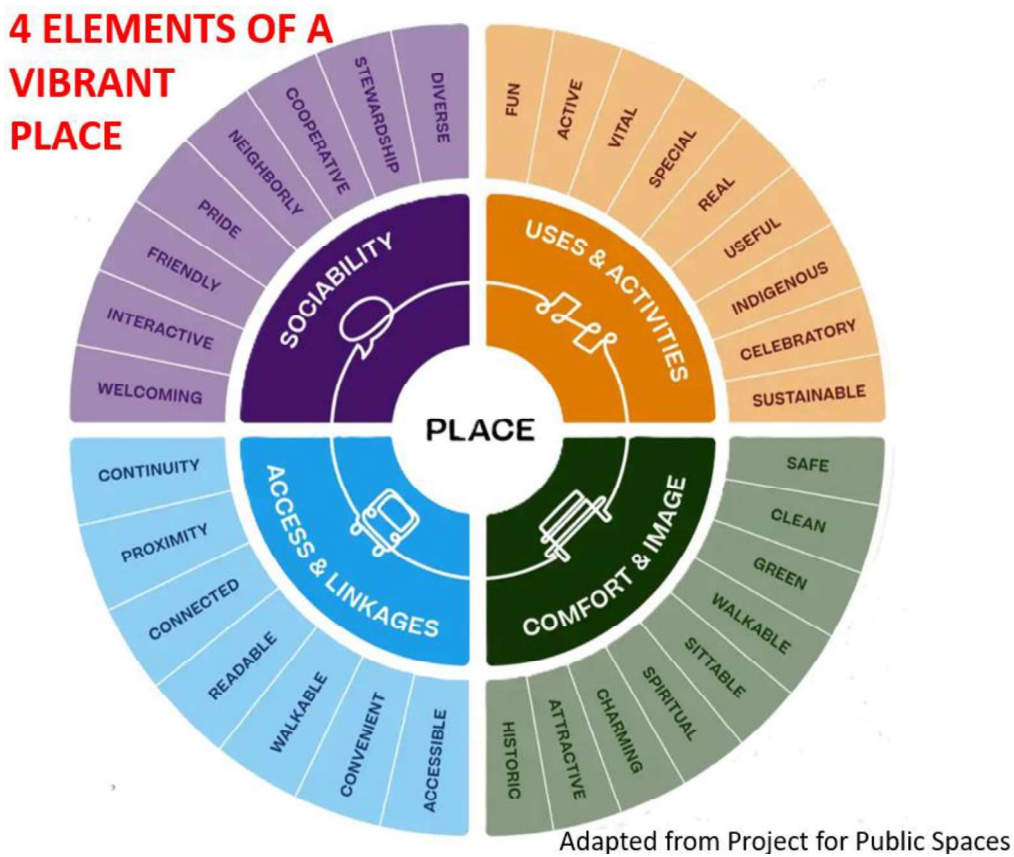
4 ELEMENTS OF A VIBRANT PLACE

WELCOMING
INTERACTIVE
FRIENDLY
PRIDE
NEIGHBORLY
COOPERATIVE
STEWARDSHIP
DIVERSE

SOCIABILITY

FUN
ACTIVE
VITAL
SPECIAL
REAL
USEFUL
INDIGENOUS
CELEBRATORY
SUSTAINABLE

USES & ACTIVITIES

PLACE

SAFE
CLEAN
GREEN
WALKABLE
SITTABLE
SPIRITUAL
CHARMING
ATTRACTIVE
HISTORIC

COMFORT & IMAGE

ACCESSIBLE
CONVENIENT
WALKABLE
READABLE
CONNECTED
PROXIMITY
CONTINUITY

ACCESS & LINKAGES

Adapted from Project for Public Spaces